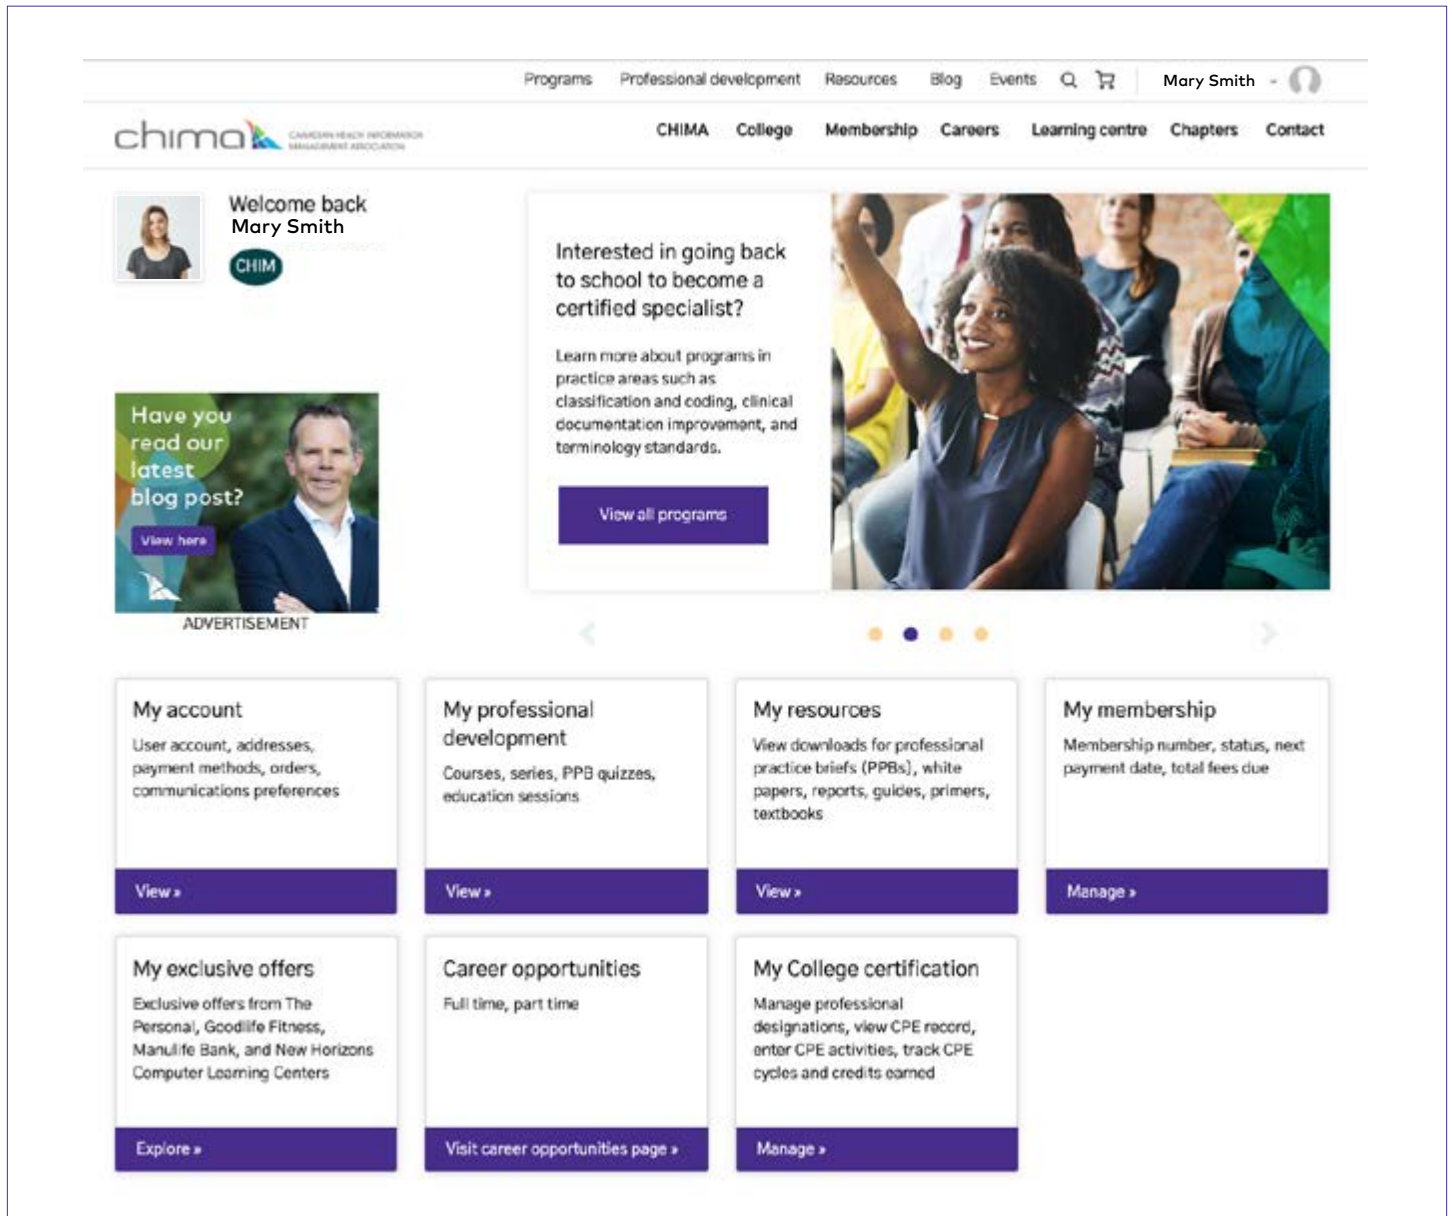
Programs Professional development Resources Blog Events Mary Smith

chima CANADIAN HEALTH INFORMATION MANAGEMENT ASSOCIATION

CHIMA College Membership Careers Learning centre Chapters Contact

Welcome back
Mary Smith
CHIM

Interested in going back to school to become a certified specialist?

Learn more about programs in practice areas such as classification and coding, clinical documentation improvement, and terminology standards.

View all programs

Have you read our latest blog post?

View here

ADVERTISEMENT

My account
User account, addresses, payment methods, orders, communications preferences
View »

My professional development
Courses, series, PPB quizzes, education sessions
View »

My resources
View downloads for professional practice briefs (PPBs), white papers, reports, guides, primers, textbooks
View »

My membership
Membership number, status, next payment date, total fees due
Manage »

My exclusive offers
Exclusive offers from The Personal, Goodlife Fitness, Manulife Bank, and New Horizons Computer Learning Centers
Explore »

Career opportunities
Full time, part time
Visit career opportunities page »

My College certification
Manage professional designations, view CPE record, enter CPE activities, track CPE cycles and credits earned
Manage »